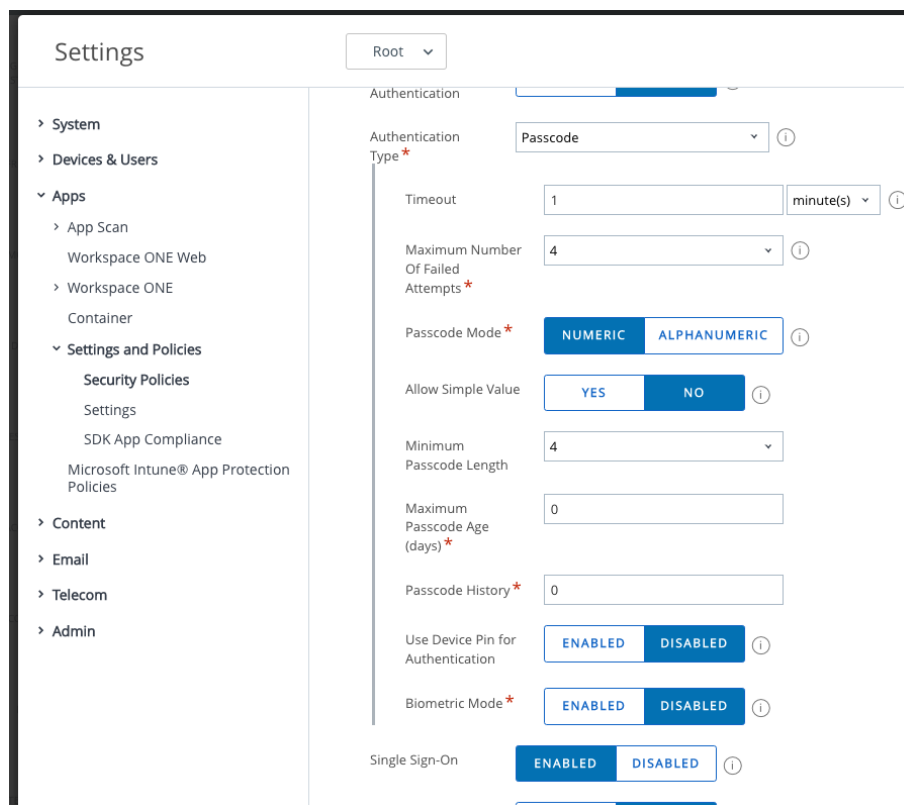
Settings

Root

› System
› Devices & Users
› Apps
› App Scan
Workspace ONE Web
› Workspace ONE
Container
› Settings and Policies
Security Policies
Settings
SDK App Compliance
Microsoft Intune® App Protection Policies
› Content
› Email
› Telecom
› Admin

Authentication

Authentication Type *
Passcode

Timeout
1
minute(s)

Maximum Number Of Failed Attempts *
4

Passcode Mode *
NUMERIC
ALPHANUMERIC

Allow Simple Value
YES
NO

Minimum Passcode Length
4

Maximum Passcode Age (days) *
0

Passcode History *
0

Use Device Pin for Authentication
ENABLED
DISABLED

Biometric Mode *
ENABLED
DISABLED

Single Sign-On
ENABLED
DISABLED